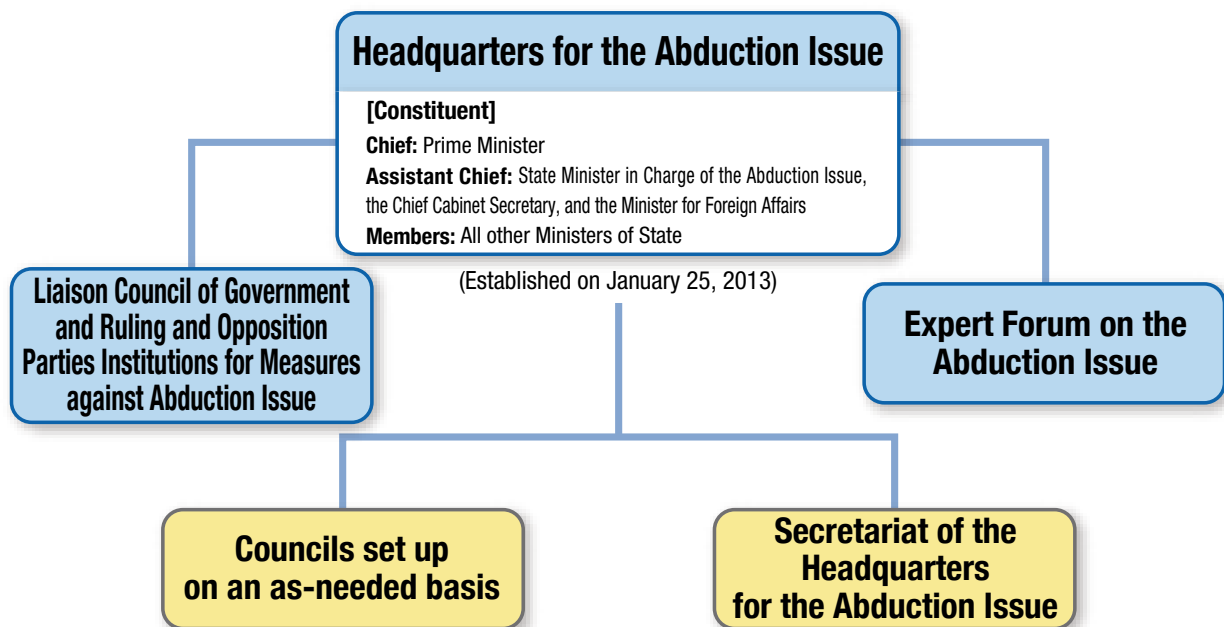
Headquarters for the Abduction Issue

[Constituent]
Chief: Prime Minister
Assistant Chief: State Minister in Charge of the Abduction Issue, the Chief Cabinet Secretary, and the Minister for Foreign Affairs
Members: All other Ministers of State

(Established on January 25, 2013)

Liaison Council of Government and Ruling and Opposition Parties Institutions for Measures against Abduction Issue

Expert Forum on the Abduction Issue

Councils set up on an as-needed basis

Secretariat of the Headquarters for the Abduction Issue